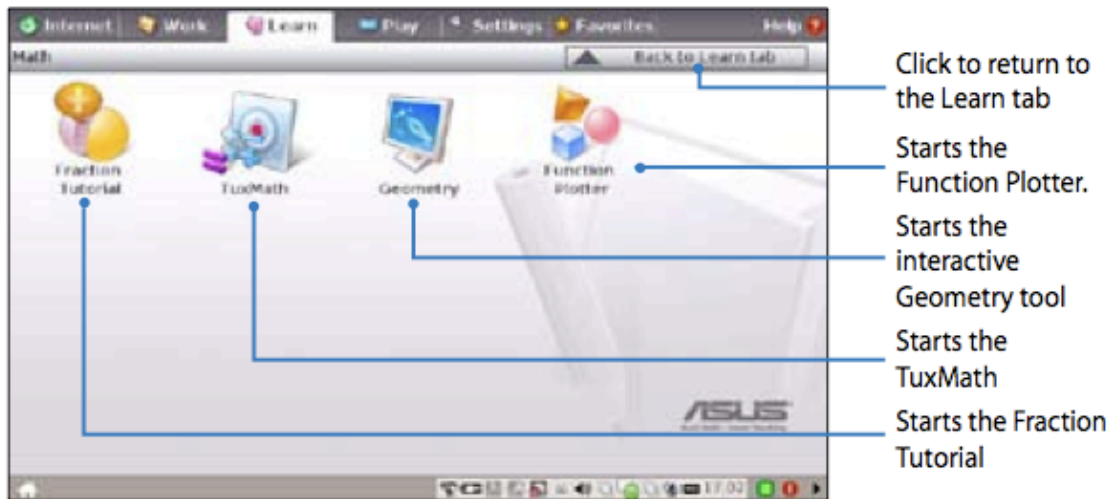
Internet Work Learn Play Settings Favorites Help

Math

Back to Learn tab

Fraction Tutorial

TuxMath

Geometry

Function Plotter

ASUS

17:02

Click to return to the Learn tab

Starts the Function Plotter.

Starts the interactive Geometry tool

Starts the TuxMath

Starts the Fraction Tutorial